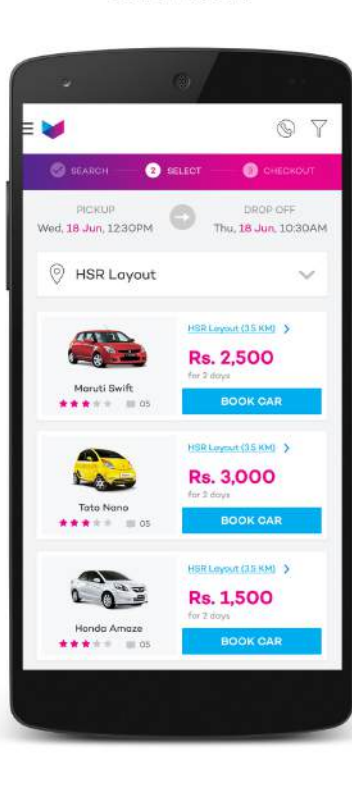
SEARCH
2 SELECT
3 CHECKOUT

PICKUP
Wed, 18 Jun, 12:30PM

DROP OFF
Thu, 18 Jun, 10:30AM

HSR Layout

HSR Layout (3.5 KM) >
Rs. 2,500
for 2 days
Maruti Swift
05
BOOK CAR

HSR Layout (3.5 KM) >
Rs. 3,000
for 2 days
Tata Nano
05
BOOK CAR

HSR Layout (3.5 KM) >
Rs. 1,500
for 2 days
Honda Amaze
05
BOOK CAR